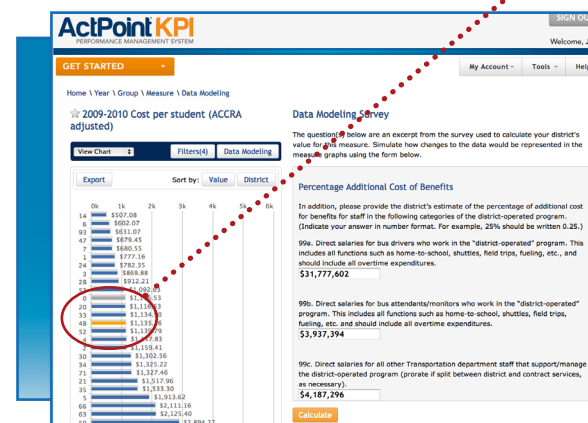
ActPoint KPI
PERFORMANCE MANAGEMENT SYSTEM

SIGN OU

Welcome, J

GET STARTED

My Account
Tools
Help

Home \ Year \ Group \ Measure \ Data Modeling

☆ 2009-2010 Cost per student (ACCRA adjusted)

View Chart
Filters(4)
Data Modeling

Export
Sort by:
Value
District

0k 1k 2k 3k 4k 5k 6k

| | |
|---|---|
| 14 | \$507.08 |
| 6 | \$602.07 |
| 93 | \$631.07 |
| 47 | \$679.45 |
| 62 | \$680.55 |
| 2 | \$777.16 |
| 24 | \$782.35 |
| 37 | \$869.88 |
| 21 | \$912.21 |
| 61 | \$1,092.03 |
| 0 | \$1,1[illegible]53 |
| 20 | \$1,1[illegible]53 |
| 33 | \$1,134.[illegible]0 |
| 48 | \$1,135.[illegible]6 |
| 52 | \$1,13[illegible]79 |
| 8 | \$1,1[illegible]7.83 |
| 5 | \$1,159.41 |
| 36 | \$1,302.56 |
| 34 | \$1,325.22 |
| 71 | \$1,327.46 |
| 27 | \$1,517.96 |
| 15 | \$1,533.30 |
| 3 | \$1,913.62 |
| 66 | \$2,111.16 |
| 63 | \$2,125.40 |
| | \$2,894.27 |

Data Modeling Survey

The question(s) below are an excerpt from the survey used to calculate your district's value for this measure. Simulate how changes to the data would be represented in the measure graphs using the form below.

Percentage Additional Cost of Benefits

In addition, please provide the district's estimate of the percentage of additional cost for benefits for staff in the following categories of the district-operated program. (Indicate your answer in number format. For example, 25% should be written 0.25.)

99a. Direct salaries for bus drivers who work in the "district-operated" program. This includes all functions such as home-to-school, shuttles, field trips, fueling, etc., and should include all overtime expenditures.

\$31,777,602

99b. Direct salaries for bus attendants/monitors who work in the "district-operated" program. This includes all functions such as home-to-school, shuttles, field trips, fueling, etc. and should include all overtime expenditures.

\$3,937,394

99c. Direct salaries for all other Transportation department staff that support/manage the district-operated program (prorate if split between district and contract services, as necessary).

\$4,187,296

Calculate